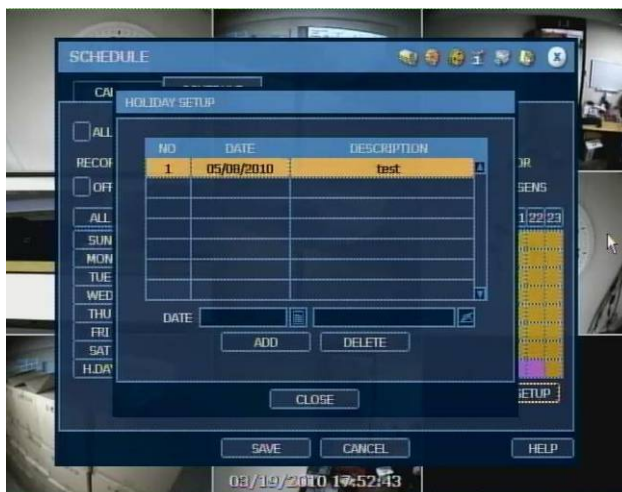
SCHEDULE

CA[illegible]

HOLIDAY SETUP

ALL

RECO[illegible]

OFF

ALL

SUN

MON

TUE

WED

THU

FRI

SAT

H.DAY

| NO | DATE | DESCRIPTION |
|---|---|---|
| 1 | 05/08/2010 | test |
| | | |
| | | |
| | | |
| | | |
| | | |
| | | |

DATE

ADD DELETE

CLOSE

OR

SENS

1 22 23

SETUP

SAVE CANCEL HELP

03/19/2010 17:52:43